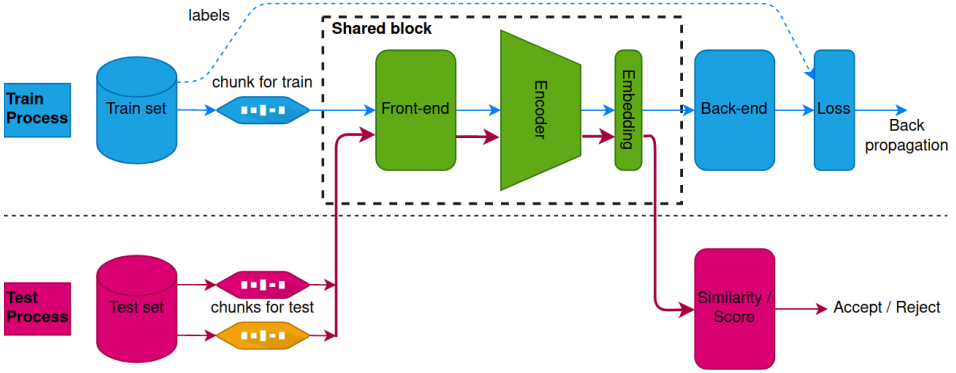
labels

Shared block

Train Process

Train set

chunk for train

Front-end

Encoder

Embedding

Back-end

Loss

Back propagation

Test Process

Test set

chunks for test

Similarity / Score

Accept / Reject